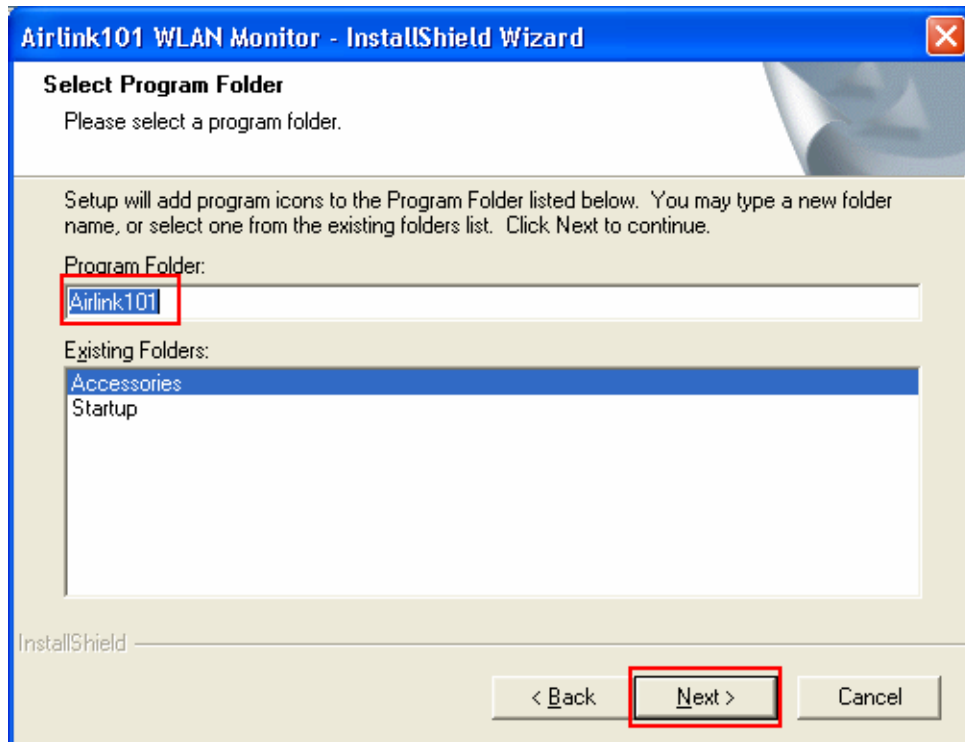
Airlink101 WLAN Monitor - InstallShield Wizard

Select Program Folder

Please select a program folder.

Setup will add program icons to the Program Folder listed below. You may type a new folder name, or select one from the existing folders list. Click Next to continue.

Program Folder:

Airlink101

Existing Folders:

Accessories
Startup

InstallShield

< Back

Next >

Cancel